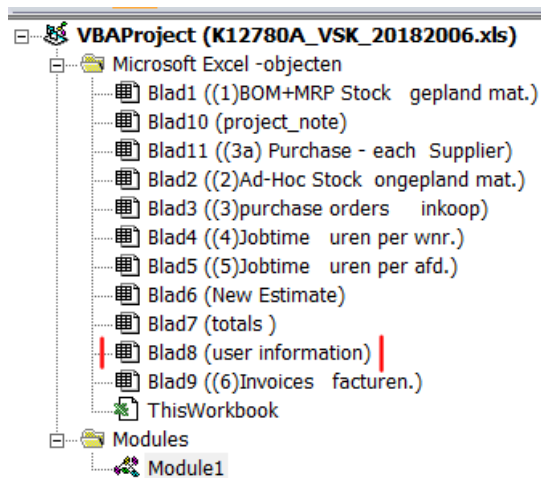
VBAProject (K12780A_VSK_20182006.xls)
Microsoft Excel -objecten
Blad1 ((1)BOM+MRP Stock   gepland mat.)
Blad10 (project_note)
Blad11 ((3a) Purchase - each  Supplier)
Blad2 ((2)Ad-Hoc Stock  ongepland mat.)
Blad3 ((3)purchase orders     inkoop)
Blad4 ((4)Jobtime   uren per wnr.)
Blad5 ((5)Jobtime   uren per afd.)
Blad6 (New Estimate)
Blad7 (totals )
Blad8 (user information)
Blad9 ((6)Invoices   facturen.)
ThisWorkbook
Modules
Module1